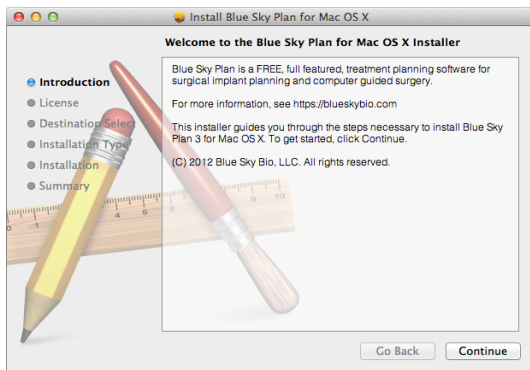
Install Blue Sky Plan for Mac OS X

Welcome to the Blue Sky Plan for Mac OS X Installer

Introduction
License
Destination Select
Installation Type
Installation
Summary

Blue Sky Plan is a FREE, full featured, treatment planning software for surgical implant planning and computer guided surgery.

For more information, see https://blueskybio.com

This installer guides you through the steps necessary to install Blue Sky Plan 3 for Mac OS X. To get started, click Continue.

(C) 2012 Blue Sky Bio, LLC. All rights reserved.

Go Back
Continue